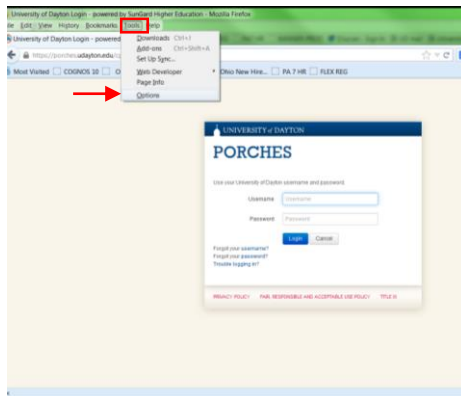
University of Dayton Login - powered by SunGard Higher Education - Mozilla Firefox

ile Edit View History Bookmarks Tools Help

University of Dayton Login - powered

https://porches.udayton.edu/

Most Visited COGNOS 10 O

Downloads Ctrl+J
Add-ons Ctrl+Shift+A
Set Up Sync...
Web Developer
Page Info
Options

Ohio New Hire... PA 7 HR FLEX REG

UNIVERSITY of DAYTON

PORCHES

Use your University of Dayton username and password.

Username Username

Password Password

Login Cancel

Forgot your username?
Forgot your password?
Trouble logging in?

PRIVACY POLICY FAIR, RESPONSIBLE AND ACCEPTABLE USE POLICY TITLE IX